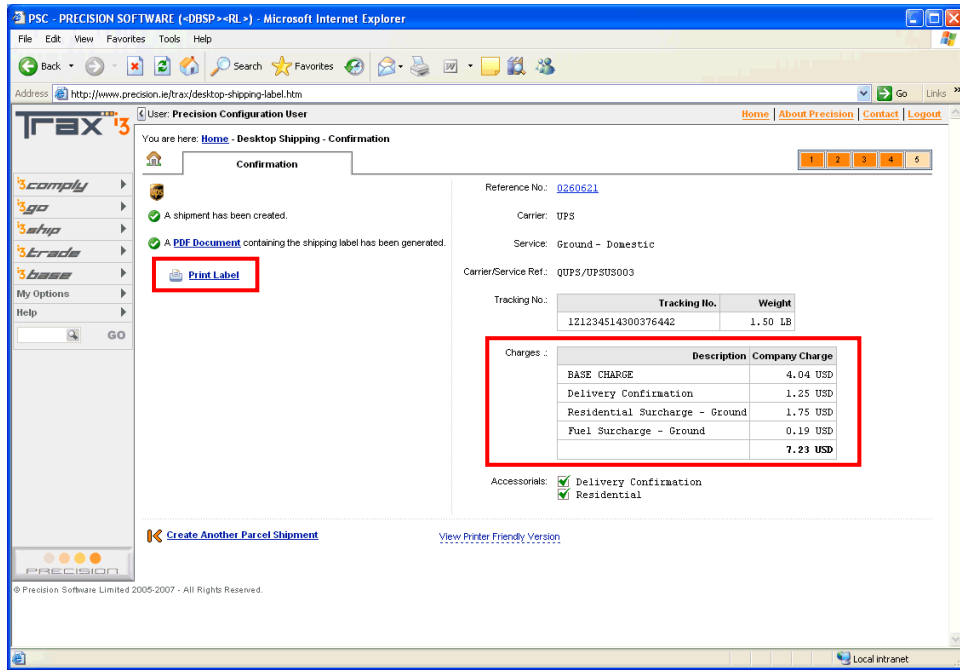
PSC - PRECISION SOFTWARE (<DBSP><RL>) - Microsoft Internet Explorer

File Edit View Favorites Tools Help

Back Search Favorites

Address http://www.precision.ie/trax/desktop-shipping-label.htm Go Links

User: Precision Configuration User

Home | About Precision | Contact | Logout

Trax i3

You are here: Home - Desktop Shipping - Confirmation

Confirmation

1 2 3 4 5

i3comply
i3go
i3ship
i3trade
i3base
My Options
Help
GO

A shipment has been created.

A PDF Document containing the shipping label has been generated.

Print Label

Reference No.: 0260621

Carrier: UPS

Service: Ground - Domestic

Carrier/Service Ref.: QUPS/UPSUS003

Tracking No.:

| Tracking No. | Weight |
|---|---|
| 1Z1234514300376442 | 1.50 LB |

Charges :

| Description | Company Charge |
|---|---|
| BASE CHARGE | 4.04 USD |
| Delivery Confirmation | 1.25 USD |
| Residential Surcharge - Ground | 1.75 USD |
| Fuel Surcharge - Ground | 0.19 USD |
| | 7.23 USD |

Accessorials: Delivery Confirmation
Residential

Create Another Parcel Shipment

View Printer Friendly Version

PRECISION

© Precision Software Limited 2005-2007 - All Rights Reserved.

Local intranet